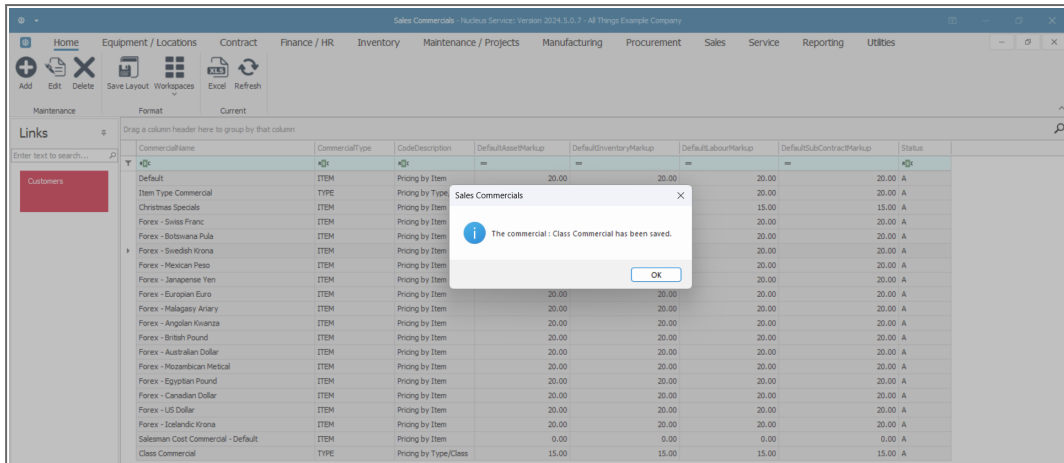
Sales Commercials - Nucleus Services Version 2024.5.0.7 - All Things Example Company

Home Equipment / Locations Contract Finance / HR Inventory Maintenance / Projects Manufacturing Procurement Sales Service Reporting Utilities

Add Edit Delete
Maintenance
Save Layout Workspaces
Format
Excel Refresh
Current

Links
Enter text to search...
Customers

Drag a column header here to group by that column

| CommercialName | CommercialType | CodeDescription | DefaultAssetMarkup | DefaultInventoryMarkup | DefaultLabourMarkup | DefaultSubContractMarkup | Status |
|---|---|---|---|---|---|---|---|
| Default | ITEM | Pricing by Item | 20.00 | 20.00 | 20.00 | 20.00 | A |
| Item Type Commercial | TYPE | Pricing by Type | | | 20.00 | 20.00 | A |
| Christmas Specials | ITEM | Pricing by Item | | | 15.00 | 15.00 | A |
| Forex - Swiss Franc | ITEM | Pricing by Item | | | 20.00 | 20.00 | A |
| Forex - Botswana Pula | ITEM | Pricing by Item | | | 20.00 | 20.00 | A |
| Forex - Swedish Krona | ITEM | Pricing by Item | | | 20.00 | 20.00 | A |
| Forex - Mexican Peso | ITEM | Pricing by Item | | | 20.00 | 20.00 | A |
| Forex - Janapense Yen | ITEM | Pricing by Item | | | 20.00 | 20.00 | A |
| Forex - Europian Euro | ITEM | Pricing by Item | 20.00 | 20.00 | 20.00 | 20.00 | A |
| Forex - Malagasy Ariary | ITEM | Pricing by Item | 20.00 | 20.00 | 20.00 | 20.00 | A |
| Forex - Angolan Kwanza | ITEM | Pricing by Item | 20.00 | 20.00 | 20.00 | 20.00 | A |
| Forex - British Pound | ITEM | Pricing by Item | 20.00 | 20.00 | 20.00 | 20.00 | A |
| Forex - Australian Dollar | ITEM | Pricing by Item | 20.00 | 20.00 | 20.00 | 20.00 | A |
| Forex - Mozambican Metical | ITEM | Pricing by Item | 20.00 | 20.00 | 20.00 | 20.00 | A |
| Forex - Egyptian Pound | ITEM | Pricing by Item | 20.00 | 20.00 | 20.00 | 20.00 | A |
| Forex - Canadian Dollar | ITEM | Pricing by Item | 20.00 | 20.00 | 20.00 | 20.00 | A |
| Forex - US Dollar | ITEM | Pricing by Item | 20.00 | 20.00 | 20.00 | 20.00 | A |
| Forex - Icelandic Krona | ITEM | Pricing by Item | 20.00 | 20.00 | 20.00 | 20.00 | A |
| Salesman Cost Commercial - Default | ITEM | Pricing by Item | 0.00 | 0.00 | 0.00 | 0.00 | A |
| Class Commercial | TYPE | Pricing by Type/Class | 15.00 | 15.00 | 15.00 | 15.00 | A |

Sales Commercials
The commercial : Class Commercial has been saved.
OK